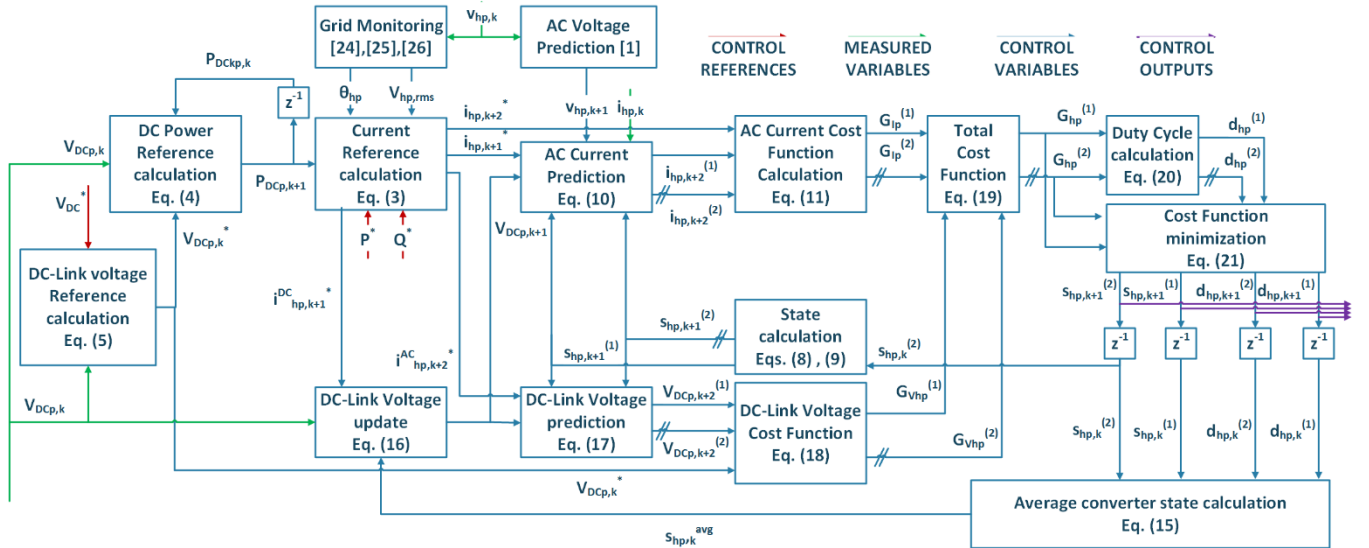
Grid Monitoring [24],[25],[26]

$v_{hp,k}$

AC Voltage Prediction [1]

CONTROL REFERENCES

MEASURED VARIABLES

CONTROL VARIABLES

CONTROL OUTPUTS

$P_{DCkp,k}$

$z^{-1}$

$\theta_{hp}$

$V_{hp,rms}$

$i_{hp,k+2}^{*}$

$i_{hp,k+1}^{*}$

$v_{hp,k+1}$

$i_{hp,k}$

$V_{DCp,k}$

DC Power Reference calculation Eq. (4)

$P_{DCp,k+1}$

Current Reference calculation Eq. (3)

AC Current Prediction Eq. (10)

$i_{hp,k+2}^{(1)}$

$i_{hp,k+2}^{(2)}$

AC Current Cost Function Calculation Eq. (11)

$G_{Ip}^{(1)}$

$G_{Ip}^{(2)}$

Total Cost Function Eq. (19)

$G_{hp}^{(1)}$

$G_{hp}^{(2)}$

Duty Cycle calculation Eq. (20)

$d_{hp}^{(1)}$

$d_{hp}^{(2)}$

$V_{DC}^{*}$

$V_{DCp,k}^{*}$

$P^{*}$

$Q^{*}$

$V_{DCp,k+1}$

Cost Function minimization Eq. (21)

DC-Link voltage Reference calculation Eq. (5)

$i^{DC}_{hp,k+1}{}^{*}$

$s_{hp,k+1}^{(2)}$

$s_{hp,k+1}^{(1)}$

$d_{hp,k+1}^{(2)}$

$d_{hp,k+1}^{(1)}$

$s_{hp,k+1}^{(2)}$

State calculation Eqs. (8) , (9)

$s_{hp,k+1}^{(1)}$

$s_{hp,k}^{(2)}$

$z^{-1}$

$z^{-1}$

$z^{-1}$

$z^{-1}$

$i^{AC}_{hp,k+2}{}^{*}$

$V_{DCp,k}$

DC-Link Voltage update Eq. (16)

DC-Link Voltage prediction Eq. (17)

$V_{DCp,k+2}^{(1)}$

$V_{DCp,k+2}^{(2)}$

DC-Link Voltage Cost Function Eq. (18)

$G_{Vhp}^{(1)}$

$G_{Vhp}^{(2)}$

$s_{hp,k}^{(2)}$

$s_{hp,k}^{(1)}$

$d_{hp,k}^{(2)}$

$d_{hp,k}^{(1)}$

$V_{DCp,k}^{*}$

Average converter state calculation Eq. (15)

$s_{hp,k}^{avg}$